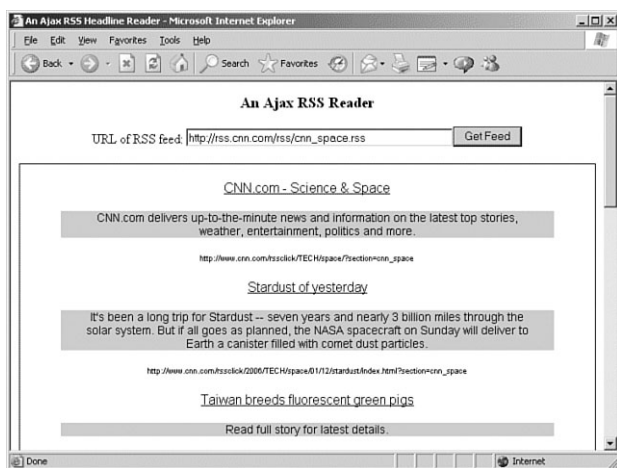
An Ajax RSS Headline Reader - Microsoft Internet Explorer

File Edit View Favorites Tools Help

Back Search Favorites

An Ajax RSS Reader

URL of RSS feed: http://rss.cnn.com/rss/cnn_space.rss Get Feed

CNN.com - Science & Space

CNN.com delivers up-to-the-minute news and information on the latest top stories, weather, entertainment, politics and more.

http://www.cnn.com/rssclick/TECH/space/?section=cnn_space

Stardust of yesterday

It's been a long trip for Stardust -- seven years and nearly 3 billion miles through the solar system. But if all goes as planned, the NASA spacecraft on Sunday will deliver to Earth a canister filled with comet dust particles.

http://www.cnn.com/rssclick/2006/TECH/space/01/12/stardust/index.html?section=cnn_space

Taiwan breeds fluorescent green pigs

Read full story for latest details.

Done Internet